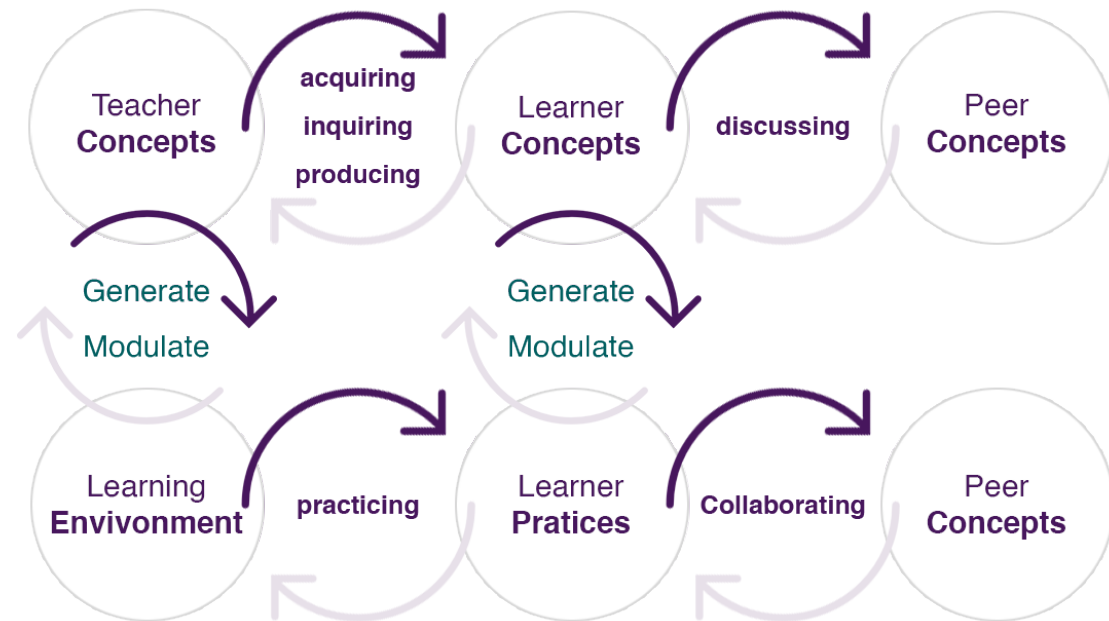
Teacher
Concepts

acquiring
inquiring
producing

Learner
Concepts

discussing

Peer
Concepts

Generate
Modulate

Generate
Modulate

Learning
Envivonment

practicing

Learner
Pratices

Collaborating

Peer
Concepts